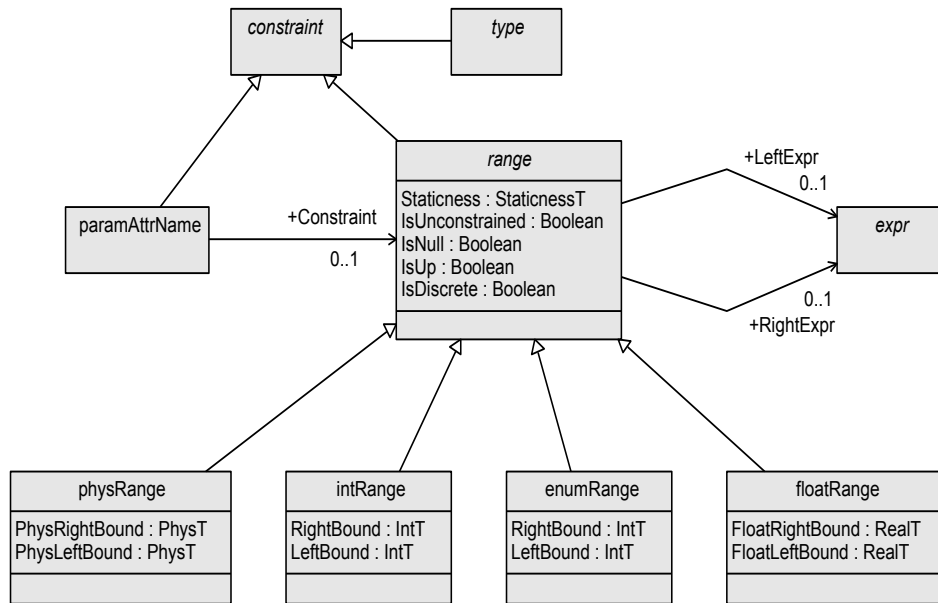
constraint

type

paramAttrName

+Constraint

0..1

range

Staticness : StaticnessT
IsUnconstrained : Boolean
IsNull : Boolean
IsUp : Boolean
IsDiscrete : Boolean

+LeftExpr
0..1

expr

0..1
+RightExpr

physRange

PhysRightBound : PhysT
PhysLeftBound : PhysT

intRange

RightBound : IntT
LeftBound : IntT

enumRange

RightBound : IntT
LeftBound : IntT

floatRange

FloatRightBound : RealT
FloatLeftBound : RealT